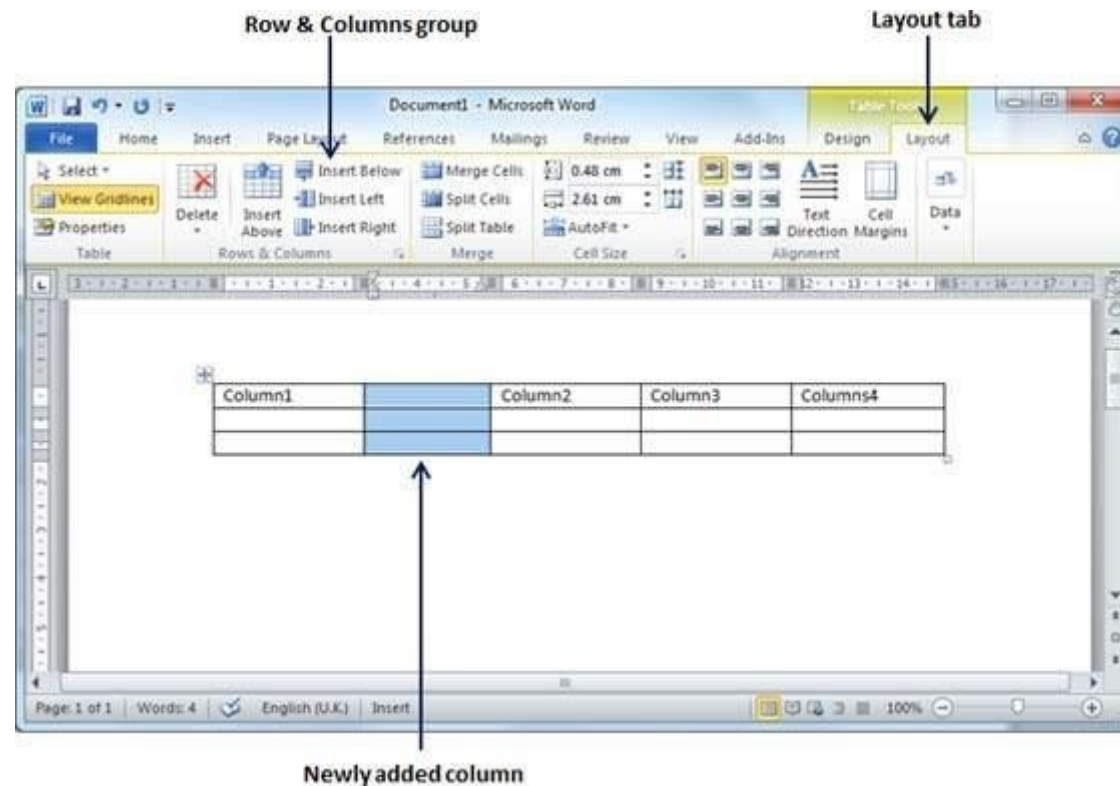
Row & Columns group

Layout tab

Document1 - Microsoft Word

Table Tools

File Home Insert Page Layout References Mailings Review View Add-Ins Design Layout

Select ▾
View Gridlines
Properties
Table

Delete
Insert Above
Insert Below
Insert Left
Insert Right
Rows & Columns

Merge Cells
Split Cells
Split Table
Merge

0.48 cm
2.61 cm
AutoFit ▾
Cell Size

Text Direction
Cell Margins
Alignment

Data

| Column1 | | Column2 | Column3 | Columns4 |
|---|---|---|---|---|
| | | | | |
| | | | | |

Page: 1 of 1 | Words: 4 | English (U.K.) | Insert

100%

Newly added column